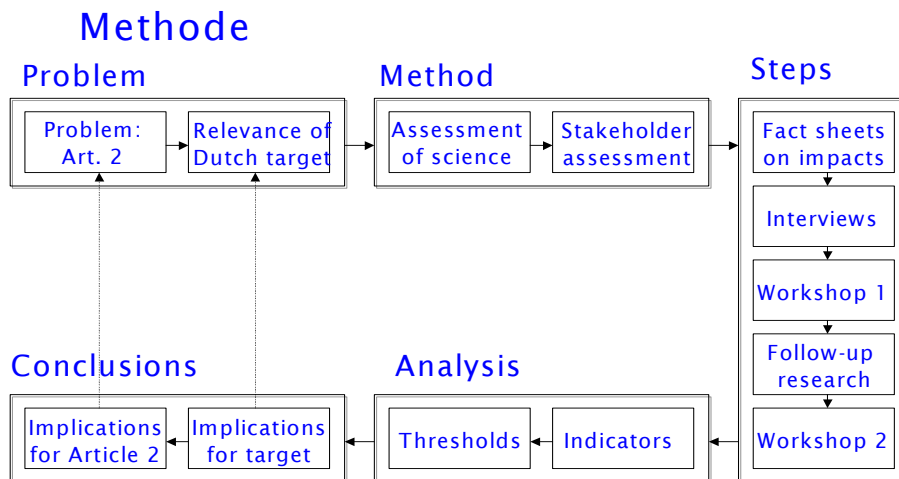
Methode

Problem

Problem: Art. 2

Relevance of Dutch target

Method

Assessment of science

Stakeholder assessment

Steps

Fact sheets on impacts

Interviews

Workshop 1

Follow-up research

Workshop 2

Conclusions

Implications for Article 2

Implications for target

Analysis

Thresholds

Indicators